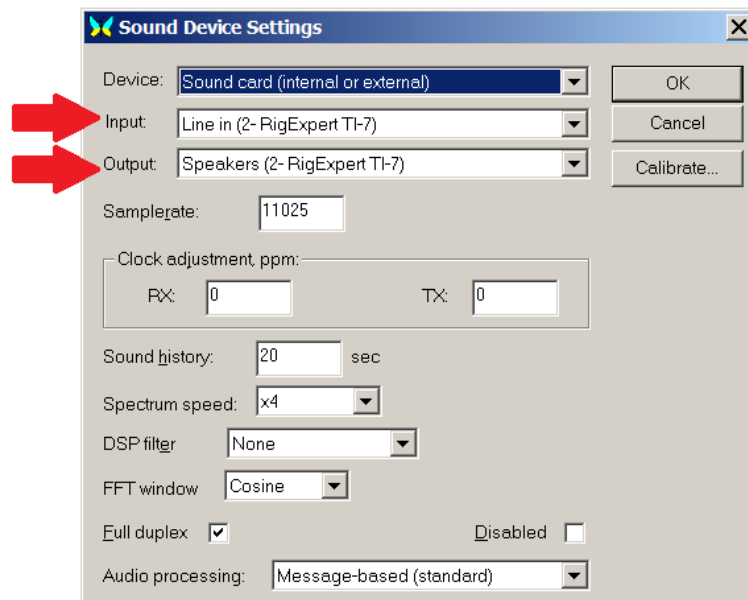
Sound Device Settings

Device: Sound card (internal or external)

Input: Line in (2- RigExpert TI-7)

Output: Speakers (2- RigExpert TI-7)

Samplerate: 11025

Clock adjustment, ppm:

RX: 0

TX: 0

Sound history: 20 sec

Spectrum speed: x4

DSP filter None

FFT window Cosine

Full duplex ✓

Disabled

Audio processing: Message-based (standard)

OK

Cancel

Calibrate...